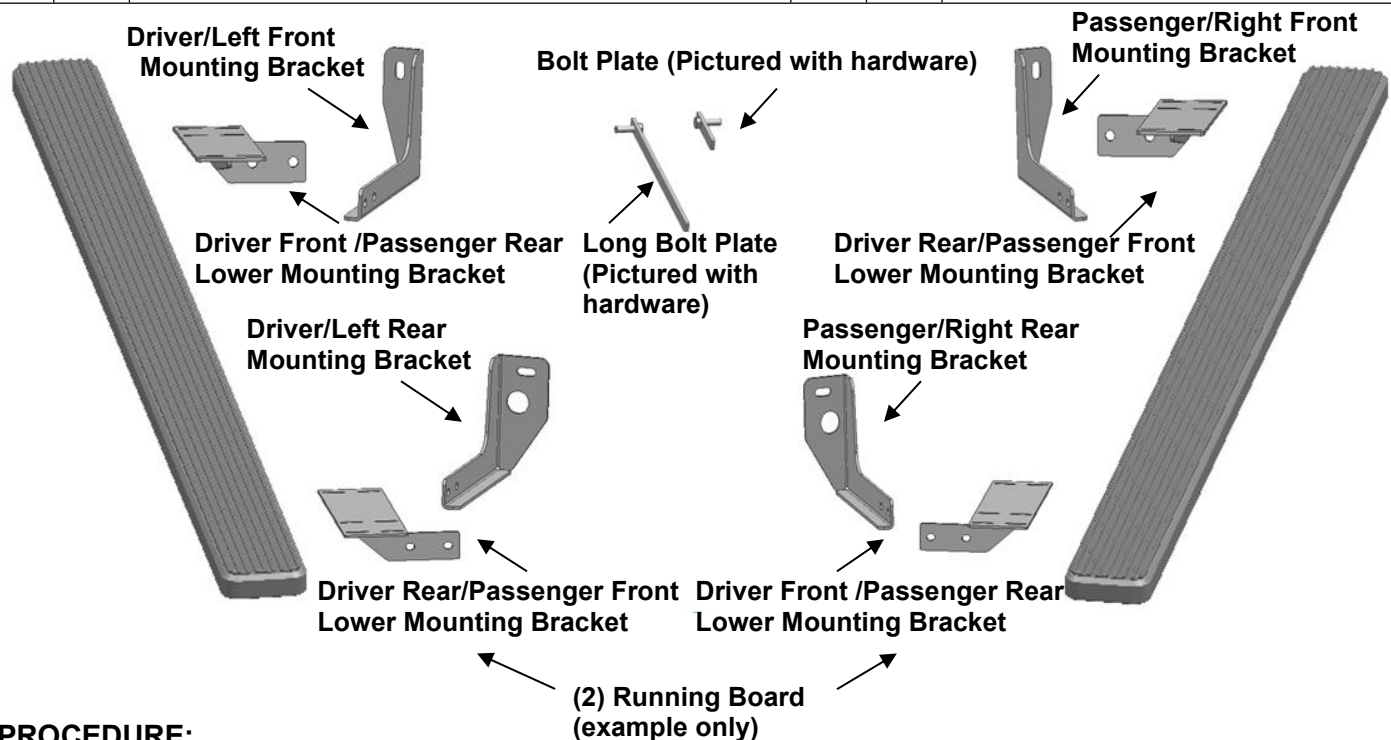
Driver/Left Front Mounting Bracket

Bolt Plate (Pictured with hardware)

Passenger/Right Front Mounting Bracket

Driver Front /Passenger Rear Lower Mounting Bracket

Long Bolt Plate (Pictured with hardware)

Driver Rear/Passenger Front Lower Mounting Bracket

Driver/Left Rear Mounting Bracket

Passenger/Right Rear Mounting Bracket

Driver Rear/Passenger Front Lower Mounting Bracket

Driver Front /Passenger Rear Lower Mounting Bracket

(2) Running Board (example only)

PROCEDURE: